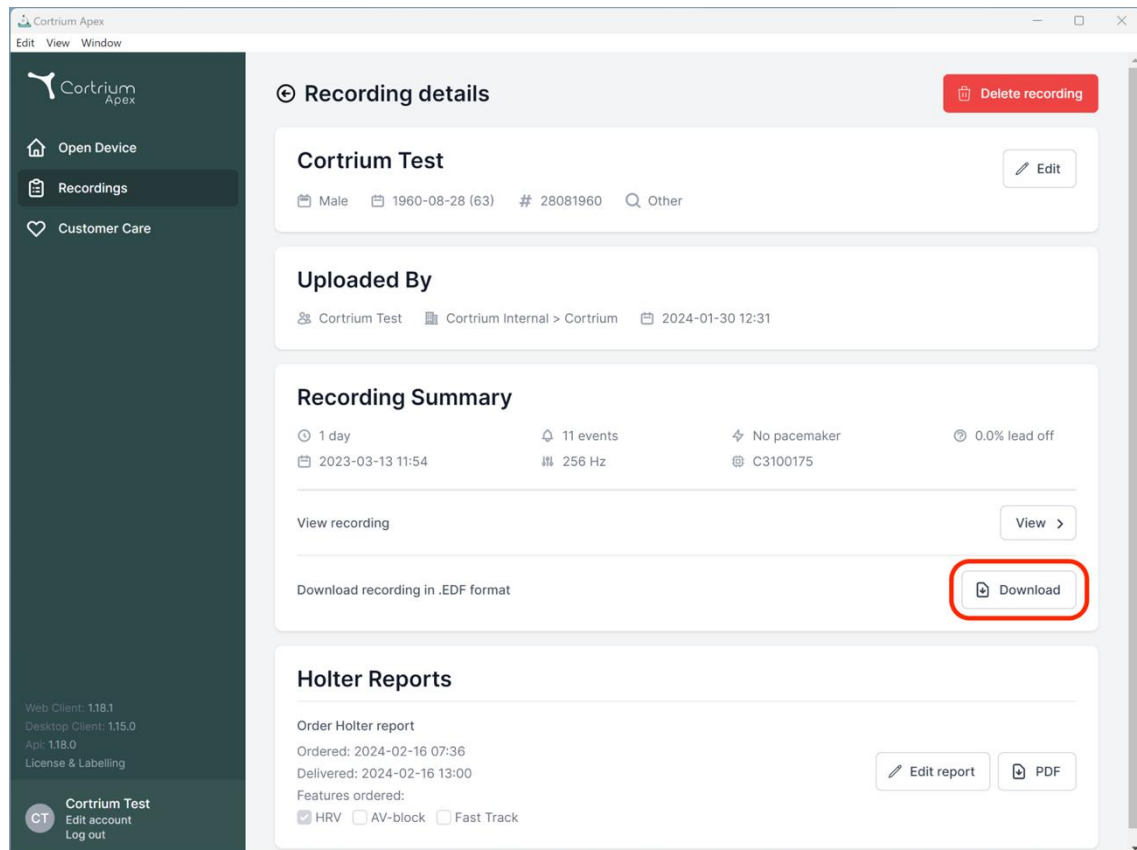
Cortrium Apex
Edit View Window

Cortrium Apex

Open Device
Recordings
Customer Care

Web Client: 1.18.1
Desktop Client: 1.15.0
Api: 1.18.0
License & Labelling

CT Cortrium Test
Edit account
Log out

Recording details

Delete recording

Cortrium Test

Edit

Male 1960-08-28 (63) # 28081960 Other

Uploaded By

Cortrium Test Cortrium Internal > Cortrium 2024-01-30 12:31

Recording Summary

1 day
11 events
No pacemaker
0.0% lead off
2023-03-13 11:54
256 Hz
C3100175

View recording

View >

Download recording in .EDF format

Download

Holter Reports

Order Holter report
Ordered: 2024-02-16 07:36
Delivered: 2024-02-16 13:00
Features ordered:
HRV AV-block Fast Track

Edit report
PDF